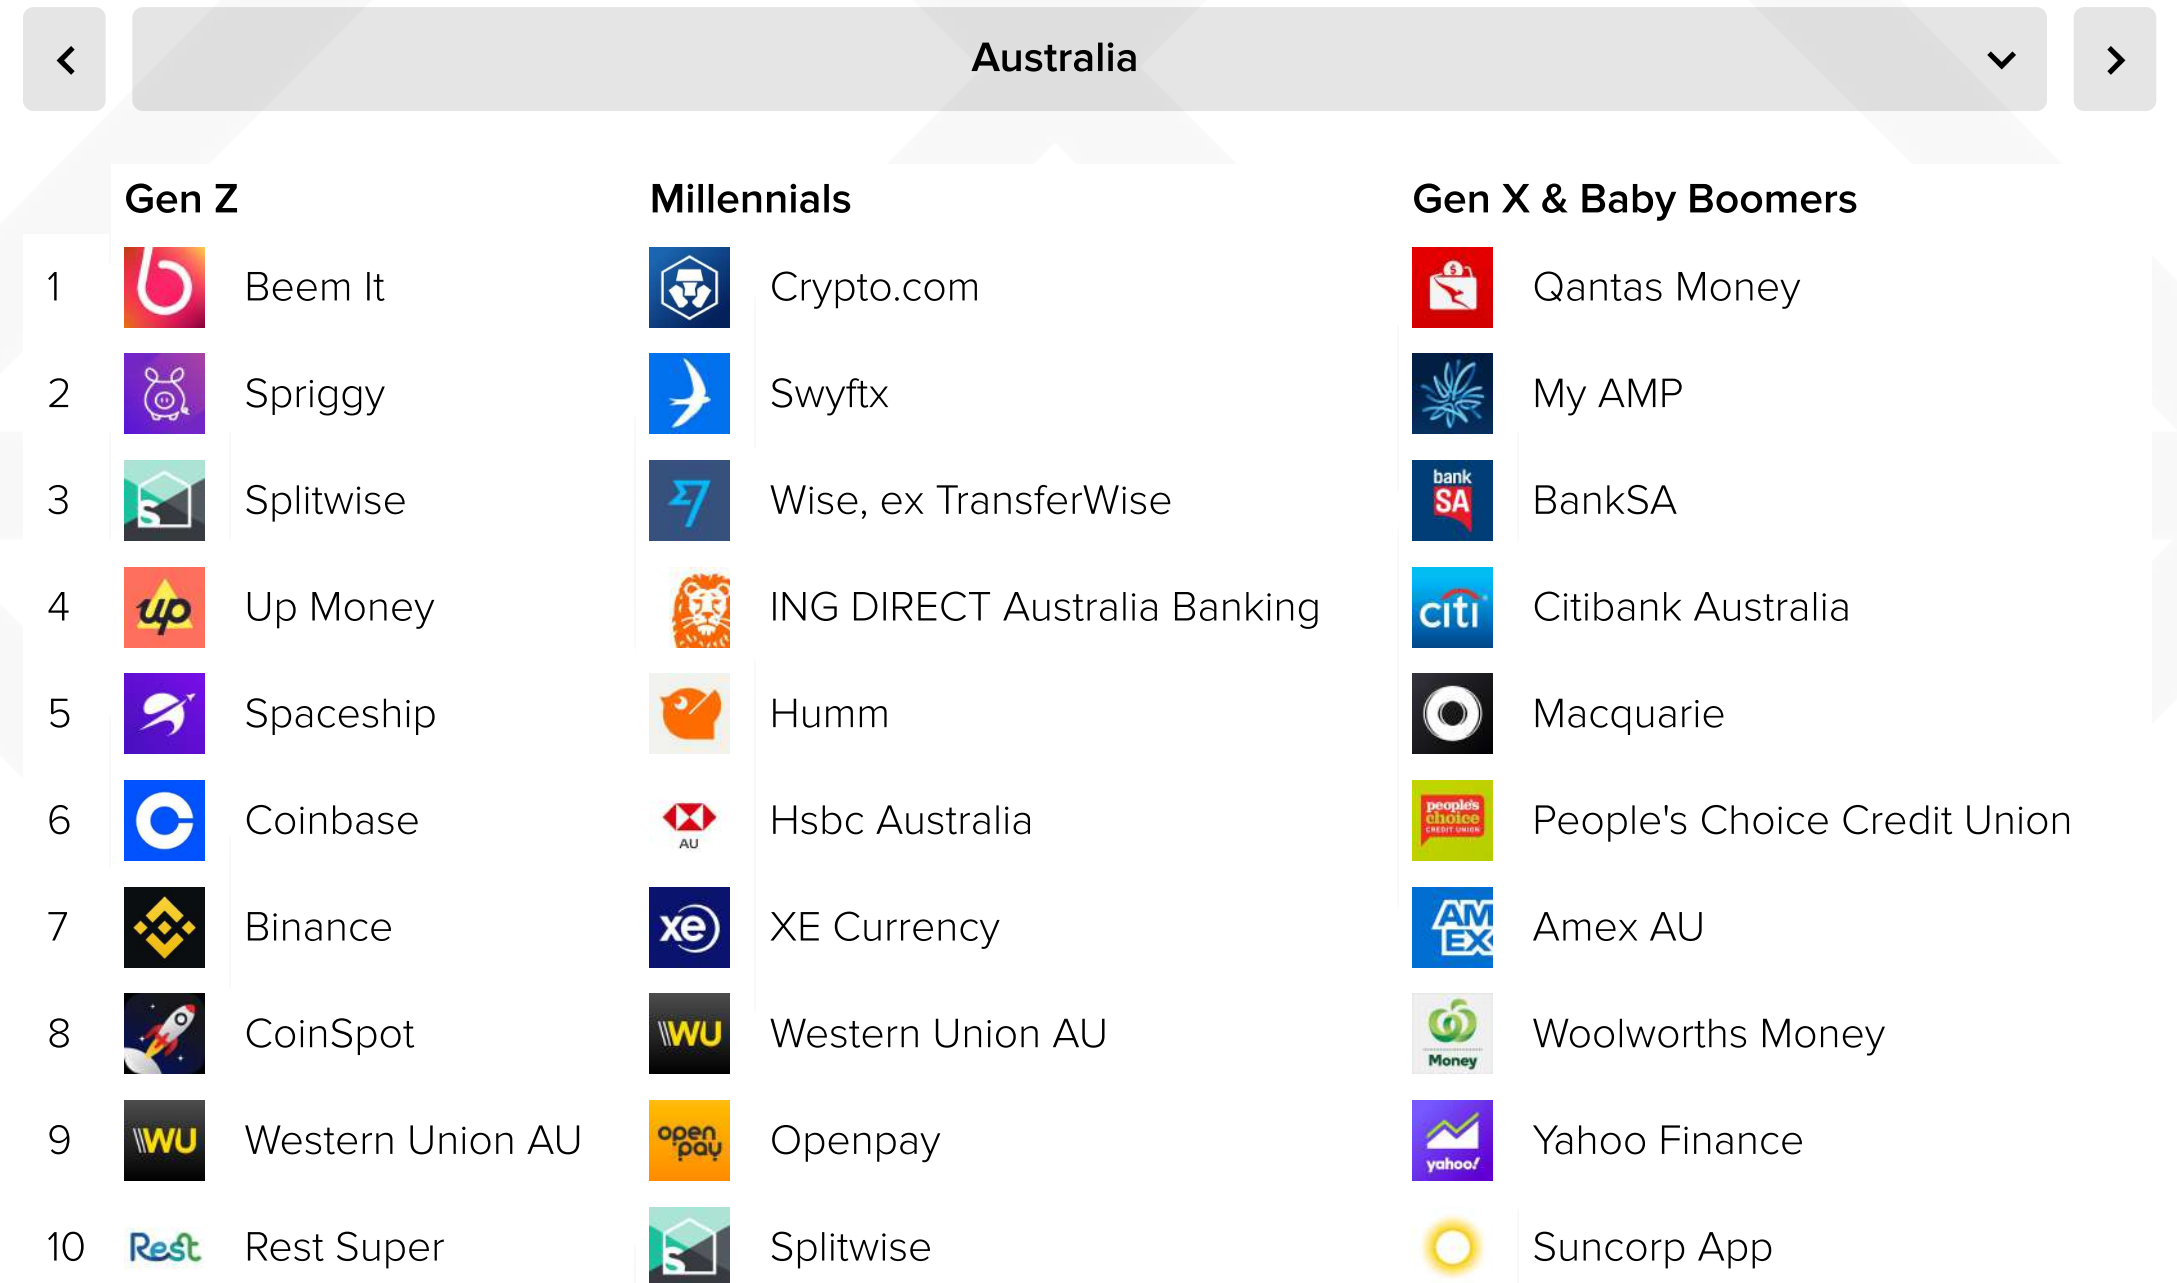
Australia

| | Gen Z | Millennials | Gen X & Baby Boomers |
|---|---|---|---|
| 1 | Beem It | Crypto.com | Qantas Money |
| 2 | Spriggy | Swyftx | My AMP |
| 3 | Splitwise | Wise, ex TransferWise | BankSA |
| 4 | Up Money | ING DIRECT Australia Banking | Citibank Australia |
| 5 | Spaceship | Humm | Macquarie |
| 6 | Coinbase | Hsbc Australia | People's Choice Credit Union |
| 7 | Binance | XE Currency | Amex AU |
| 8 | CoinSpot | Western Union AU | Woolworths Money |
| 9 | Western Union AU | Openpay | Yahoo Finance |
| 10 | Rest Super | Splitwise | Suncorp App |